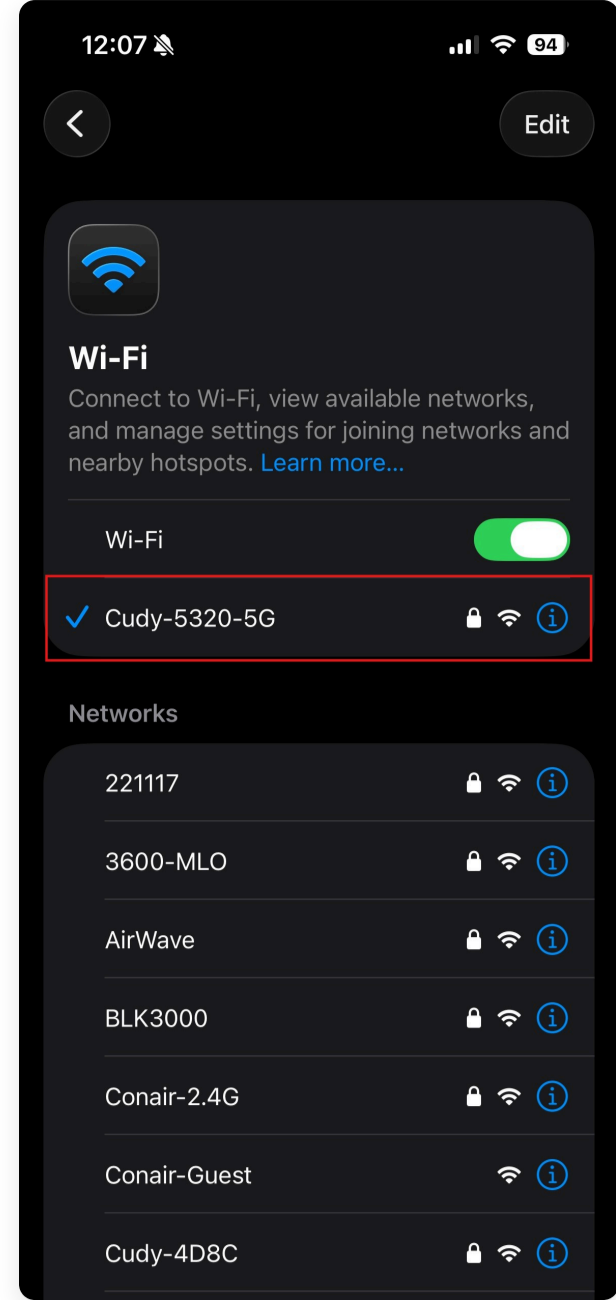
12:07

94

Edit

Wi-Fi

Connect to Wi-Fi, view available networks, and manage settings for joining networks and nearby hotspots. Learn more...

Wi-Fi

Cudy-5320-5G

Networks

221117

3600-MLO

AirWave

BLK3000

Conair-2.4G

Conair-Guest

Cudy-4D8C